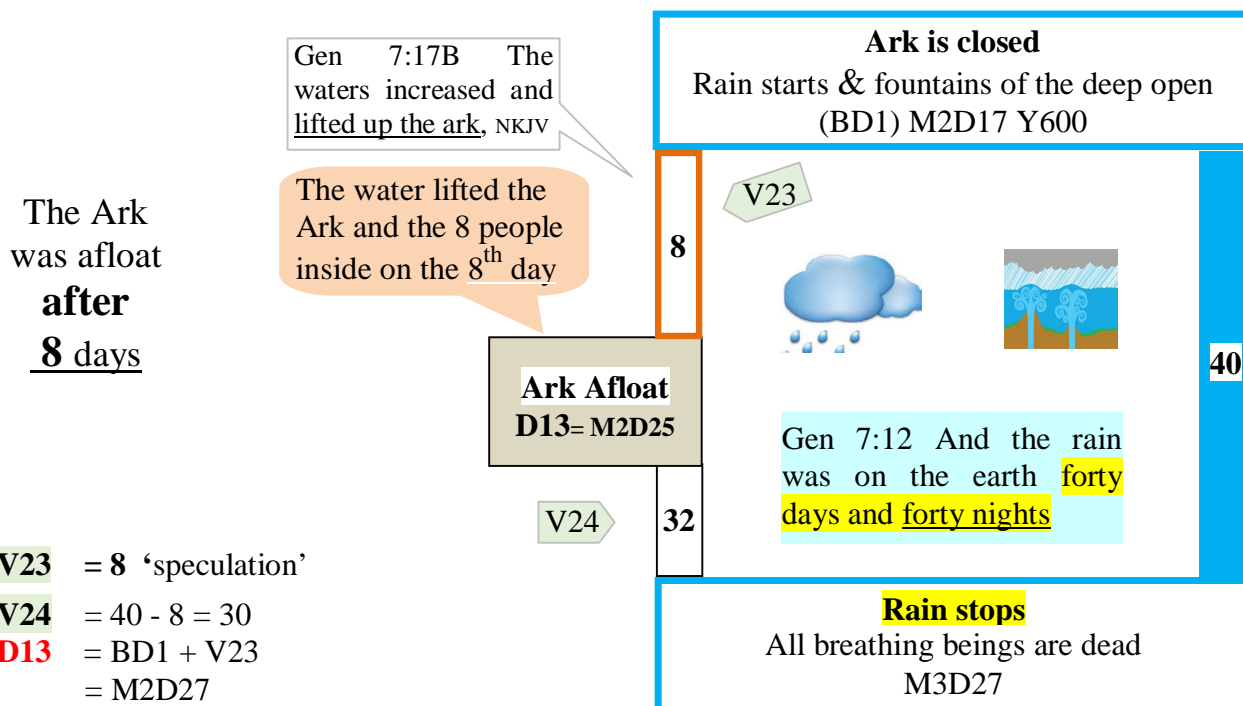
Gen 7:17B The waters increased and lifted up the ark, NKJV

Ark is closed
Rain starts & fountains of the deep open (BD1) M2D17 Y600

The Ark was afloat **after** **8** days

The water lifted the Ark and the 8 people inside on the $8^{th}$ day

8

V23

40

Ark Afloat
D13= M2D25

Gen 7:12 And the rain was on the earth forty days and forty nights

V24

32

V23 = 8 'speculation'
V24 = 40 - 8 = 30
D13 = BD1 + V23
= M2D27

Rain stops
All breathing beings are dead
M3D27